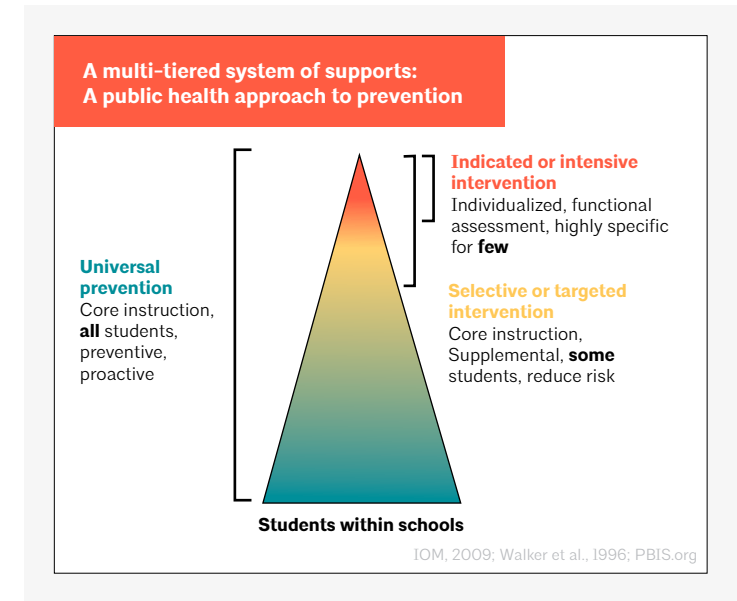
A multi-tiered system of supports:
A public health approach to prevention

Indicated or intensive intervention
Individualized, functional assessment, highly specific for **few**

Universal prevention
Core instruction, **all** students, preventive, proactive

Selective or targeted intervention
Core instruction, Supplemental, **some** students, reduce risk

Students within schools

IOM, 2009; Walker et al., 1996; PBIS.org